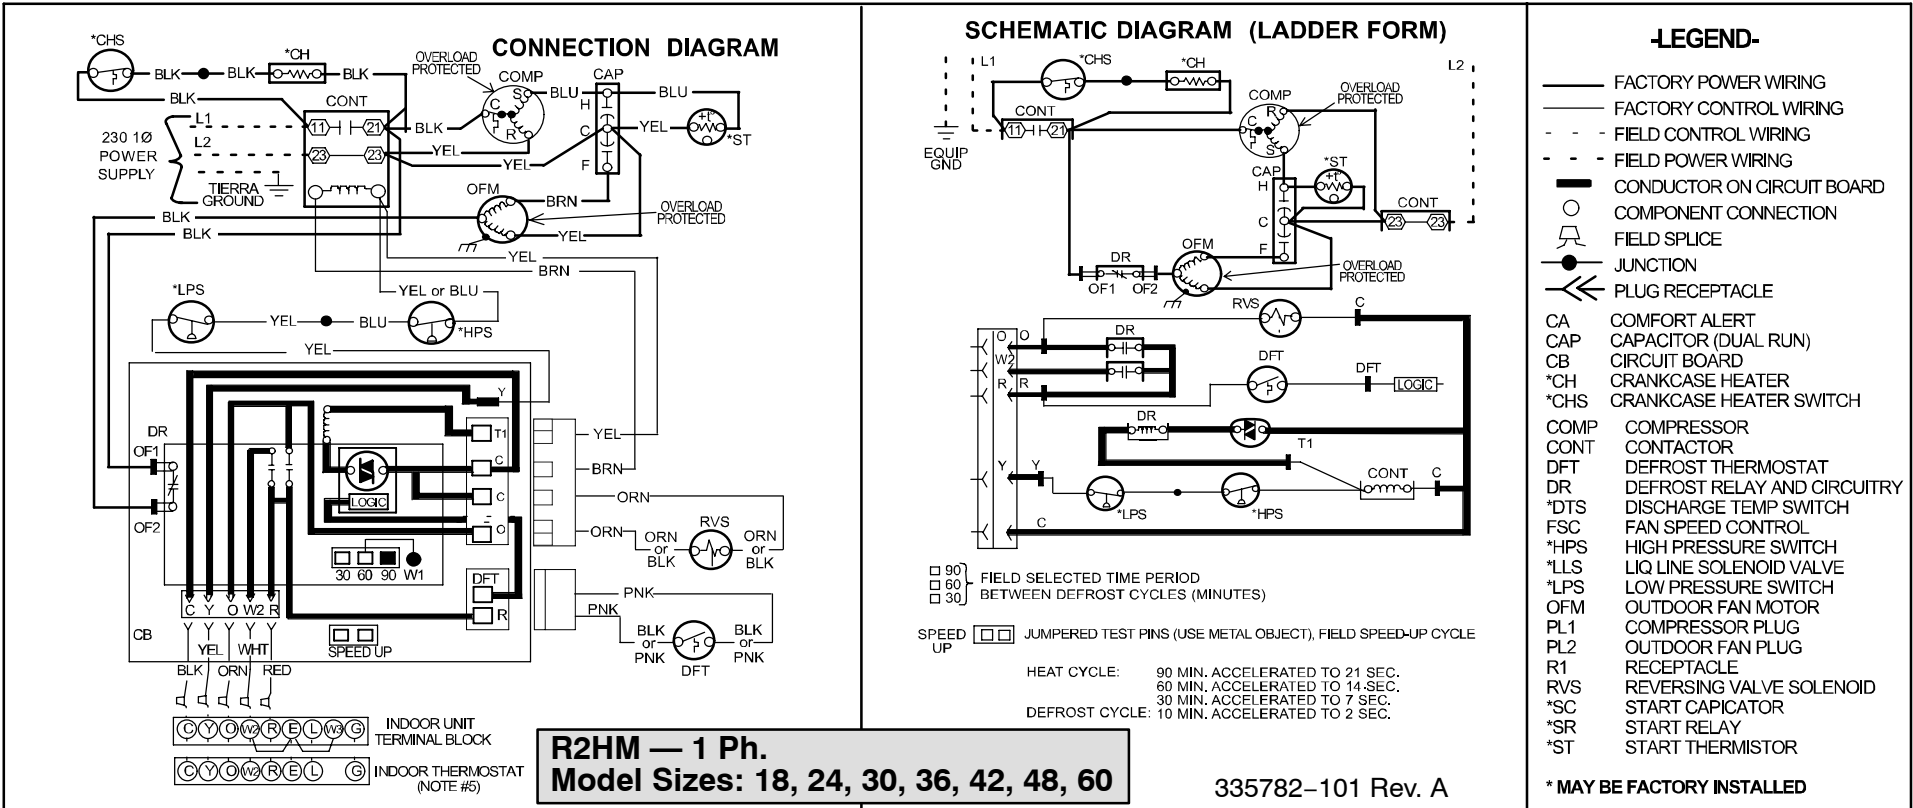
CONNECTION DIAGRAM

*CHS
BLK
BLK
*CH
BLK
OVERLOAD PROTECTED
COMP
CAP
BLU
BLU
BLK
CONT
C
S
R
H
C
F
11
21
BLK
YEL
*ST
230 1Ø POWER SUPPLY
L1
L2
23
23
YEL
YEL
TIERRA GROUND
OFM
BRN
OVERLOAD PROTECTED
BLK
BLK
YEL
YEL
BRN
*LPS
YEL or BLU
YEL
BLU
*HPS
YEL
Y
T1
YEL
DR
OF1
C
BRN
C
ORN
OF2
O
ORN
ORN or BLK
RVS
ORN or BLK
LOGIC
30 60 90 W1
DFT
PNK
PNK
R
C Y O W2 R
CB
YEL
WHT
SPEED UP
BLK or PNK
DFT
BLK or PNK
BLK
ORN
RED
C Y O W2 R E L W3 G
INDOOR UNIT TERMINAL BLOCK
C Y O W2 R E L G
INDOOR THERMOSTAT (NOTE #5)

R2HM — 1 Ph.
Model Sizes: 18, 24, 30, 36, 42, 48, 60

SCHEMATIC DIAGRAM (LADDER FORM)

L1
*CHS
*CH
L2
CONT
11
21
COMP
R
C
S
OVERLOAD PROTECTED
EQUIP GND
*ST
CAP
H
C
F
CONT
23
23
DR
OF1
OF2
OFM
OVERLOAD PROTECTED
RVS
C
O
O
DR
W2
R
R
DFT
DFT
LOGIC
DR
T1
Y
Y
CONT
C
*LPS
*HPS
C

□ 90
□ 60
□ 30
FIELD SELECTED TIME PERIOD BETWEEN DEFROST CYCLES (MINUTES)

SPEED UP
JUMPERED TEST PINS (USE METAL OBJECT), FIELD SPEED-UP CYCLE

HEAT CYCLE: 90 MIN. ACCELERATED TO 21 SEC.
60 MIN. ACCELERATED TO 14 SEC.
30 MIN. ACCELERATED TO 7 SEC.
DEFROST CYCLE: 10 MIN. ACCELERATED TO 2 SEC.

335782−101 Rev. A

-LEGEND-

FACTORY POWER WIRING
FACTORY CONTROL WIRING
FIELD CONTROL WIRING
FIELD POWER WIRING
CONDUCTOR ON CIRCUIT BOARD
COMPONENT CONNECTION
FIELD SPLICE
JUNCTION
PLUG RECEPTACLE

| | |
|---|---|
| CA | COMFORT ALERT |
| CAP | CAPACITOR (DUAL RUN) |
| CB | CIRCUIT BOARD |
| *CH | CRANKCASE HEATER |
| *CHS | CRANKCASE HEATER SWITCH |
| COMP | COMPRESSOR |
| CONT | CONTACTOR |
| DFT | DEFROST THERMOSTAT |
| DR | DEFROST RELAY AND CIRCUITRY |
| *DTS | DISCHARGE TEMP SWITCH |
| FSC | FAN SPEED CONTROL |
| *HPS | HIGH PRESSURE SWITCH |
| *LLS | LIQ LINE SOLENOID VALVE |
| *LPS | LOW PRESSURE SWITCH |
| OFM | OUTDOOR FAN MOTOR |
| PL1 | COMPRESSOR PLUG |
| PL2 | OUTDOOR FAN PLUG |
| R1 | RECEPTACLE |
| RVS | REVERSING VALVE SOLENOID |
| *SC | START CAPICATOR |
| *SR | START RELAY |
| *ST | START THERMISTOR |

* MAY BE FACTORY INSTALLED